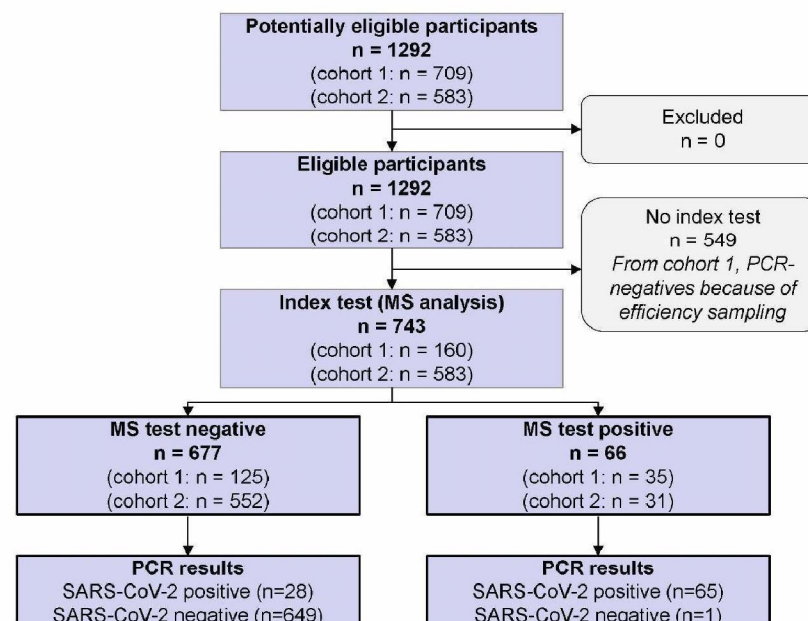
Potentially eligible participants
n = 1292
(cohort 1: n = 709)
(cohort 2: n = 583)

Excluded
n = 0

Eligible participants
n = 1292
(cohort 1: n = 709)
(cohort 2: n = 583)

No index test
n = 549
From cohort 1, PCR-negatives because of efficiency sampling

Index test (MS analysis)
n = 743
(cohort 1: n = 160)
(cohort 2: n = 583)

MS test negative
n = 677
(cohort 1: n = 125)
(cohort 2: n = 552)

MS test positive
n = 66
(cohort 1: n = 35)
(cohort 2: n = 31)

PCR results
SARS-CoV-2 positive (n=28)
SARS-CoV-2 negative (n=649)

PCR results
SARS-CoV-2 positive (n=65)
SARS-CoV-2 negative (n=1)